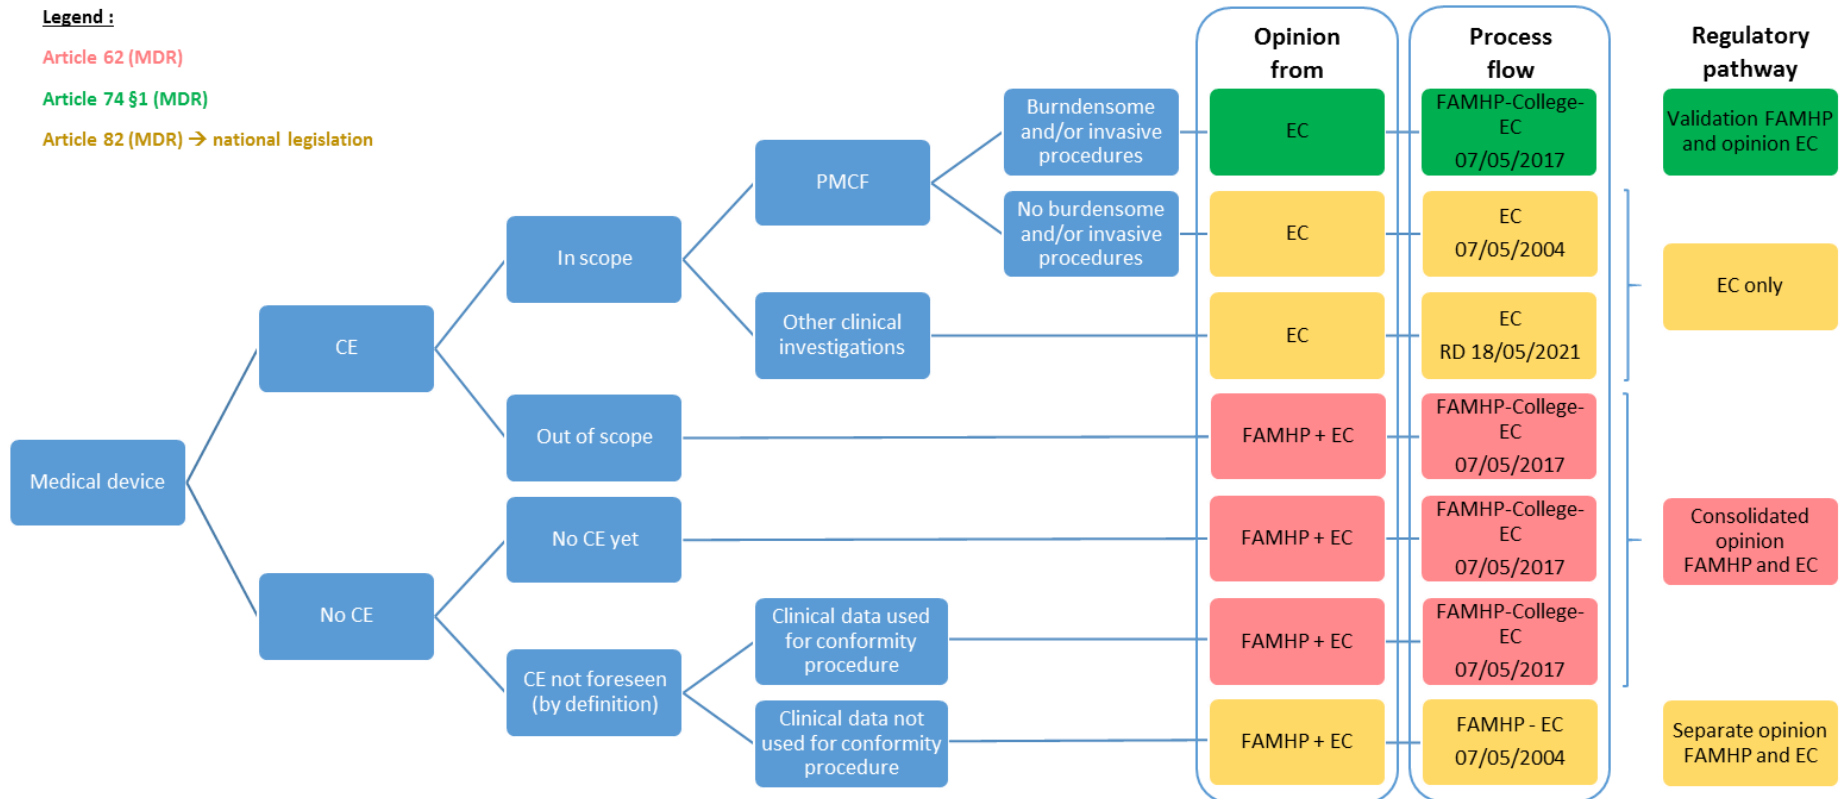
Legend :

Article 62 (MDR)

Article 74 §1 (MDR)

Article 82 (MDR) → national legislation

Opinion from

Process flow

Regulatory pathway

Medical device

CE

No CE

In scope

Out of scope

No CE yet

CE not foreseen (by definition)

PMCF

Other clinical investigations

Clinical data used for conformity procedure

Clinical data not used for conformity procedure

Burndensome and/or invasive procedures

No burdensome and/or invasive procedures

EC

FAMHP-College-EC 07/05/2017

Validation FAMHP and opinion EC

EC

EC 07/05/2004

EC

EC RD 18/05/2021

EC only

FAMHP + EC

FAMHP-College-EC 07/05/2017

FAMHP + EC

FAMHP-College-EC 07/05/2017

Consolidated opinion FAMHP and EC

FAMHP + EC

FAMHP-College-EC 07/05/2017

FAMHP + EC

FAMHP - EC 07/05/2004

Separate opinion FAMHP and EC